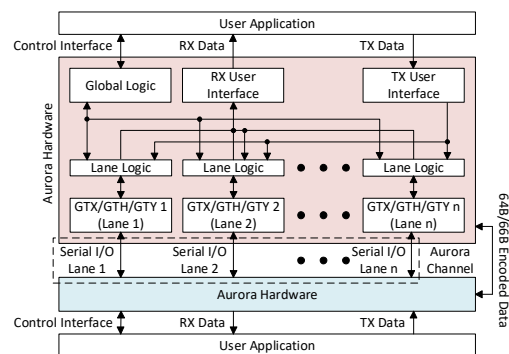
User Application

Control Interface

RX Data

TX Data

Aurora Hardware

Global Logic

RX User Interface

TX User Interface

Lane Logic

Lane Logic

Lane Logic

GTX/GTH/GTY 1 (Lane 1)

GTX/GTH/GTY 2 (Lane 2)

GTX/GTH/GTY n (Lane n)

64B/66B Encoded Data

Serial I/O Lane 1

Serial I/O Lane 2

Serial I/O Lane n

Aurora Channel

Aurora Hardware

Control Interface

RX Data

TX Data

User Application